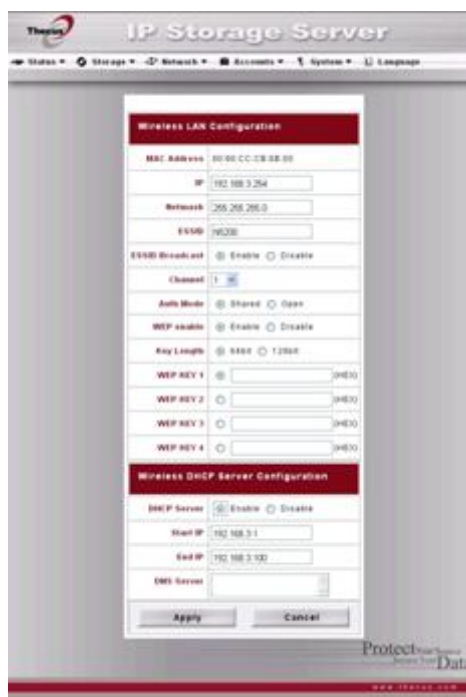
Thecus

IP Storage Server

Status ▾ Storage ▾ Network ▾ Accounts ▾ System ▾ Language

Wireless LAN Configuration

| | |
|---|---|
| MAC Address | 00:00:CC:CB:0B:00 |
| IP | 192.168.3.254 |
| Netmask | 255.255.255.0 |
| ESSID | N5200 |
| ESSID Broadcast | Enable Disable |
| Channel | 1 |
| Auth Mode | Shared Open |
| WEP enable | Enable Disable |
| Key Length | 64bit 128bit |
| WEP KEY 1 | (HEX) |
| WEP KEY 2 | (HEX) |
| WEP KEY 3 | (HEX) |
| WEP KEY 4 | (HEX) |

Wireless DHCP Server Configuration

| | |
|---|---|
| DHCP Server | Enable Disable |
| Start IP | 192.168.3.1 |
| End IP | 192.168.3.100 |
| DNS Server | |

Apply Cancel

Protect Your Source Secure Your Data

www.thecus.com